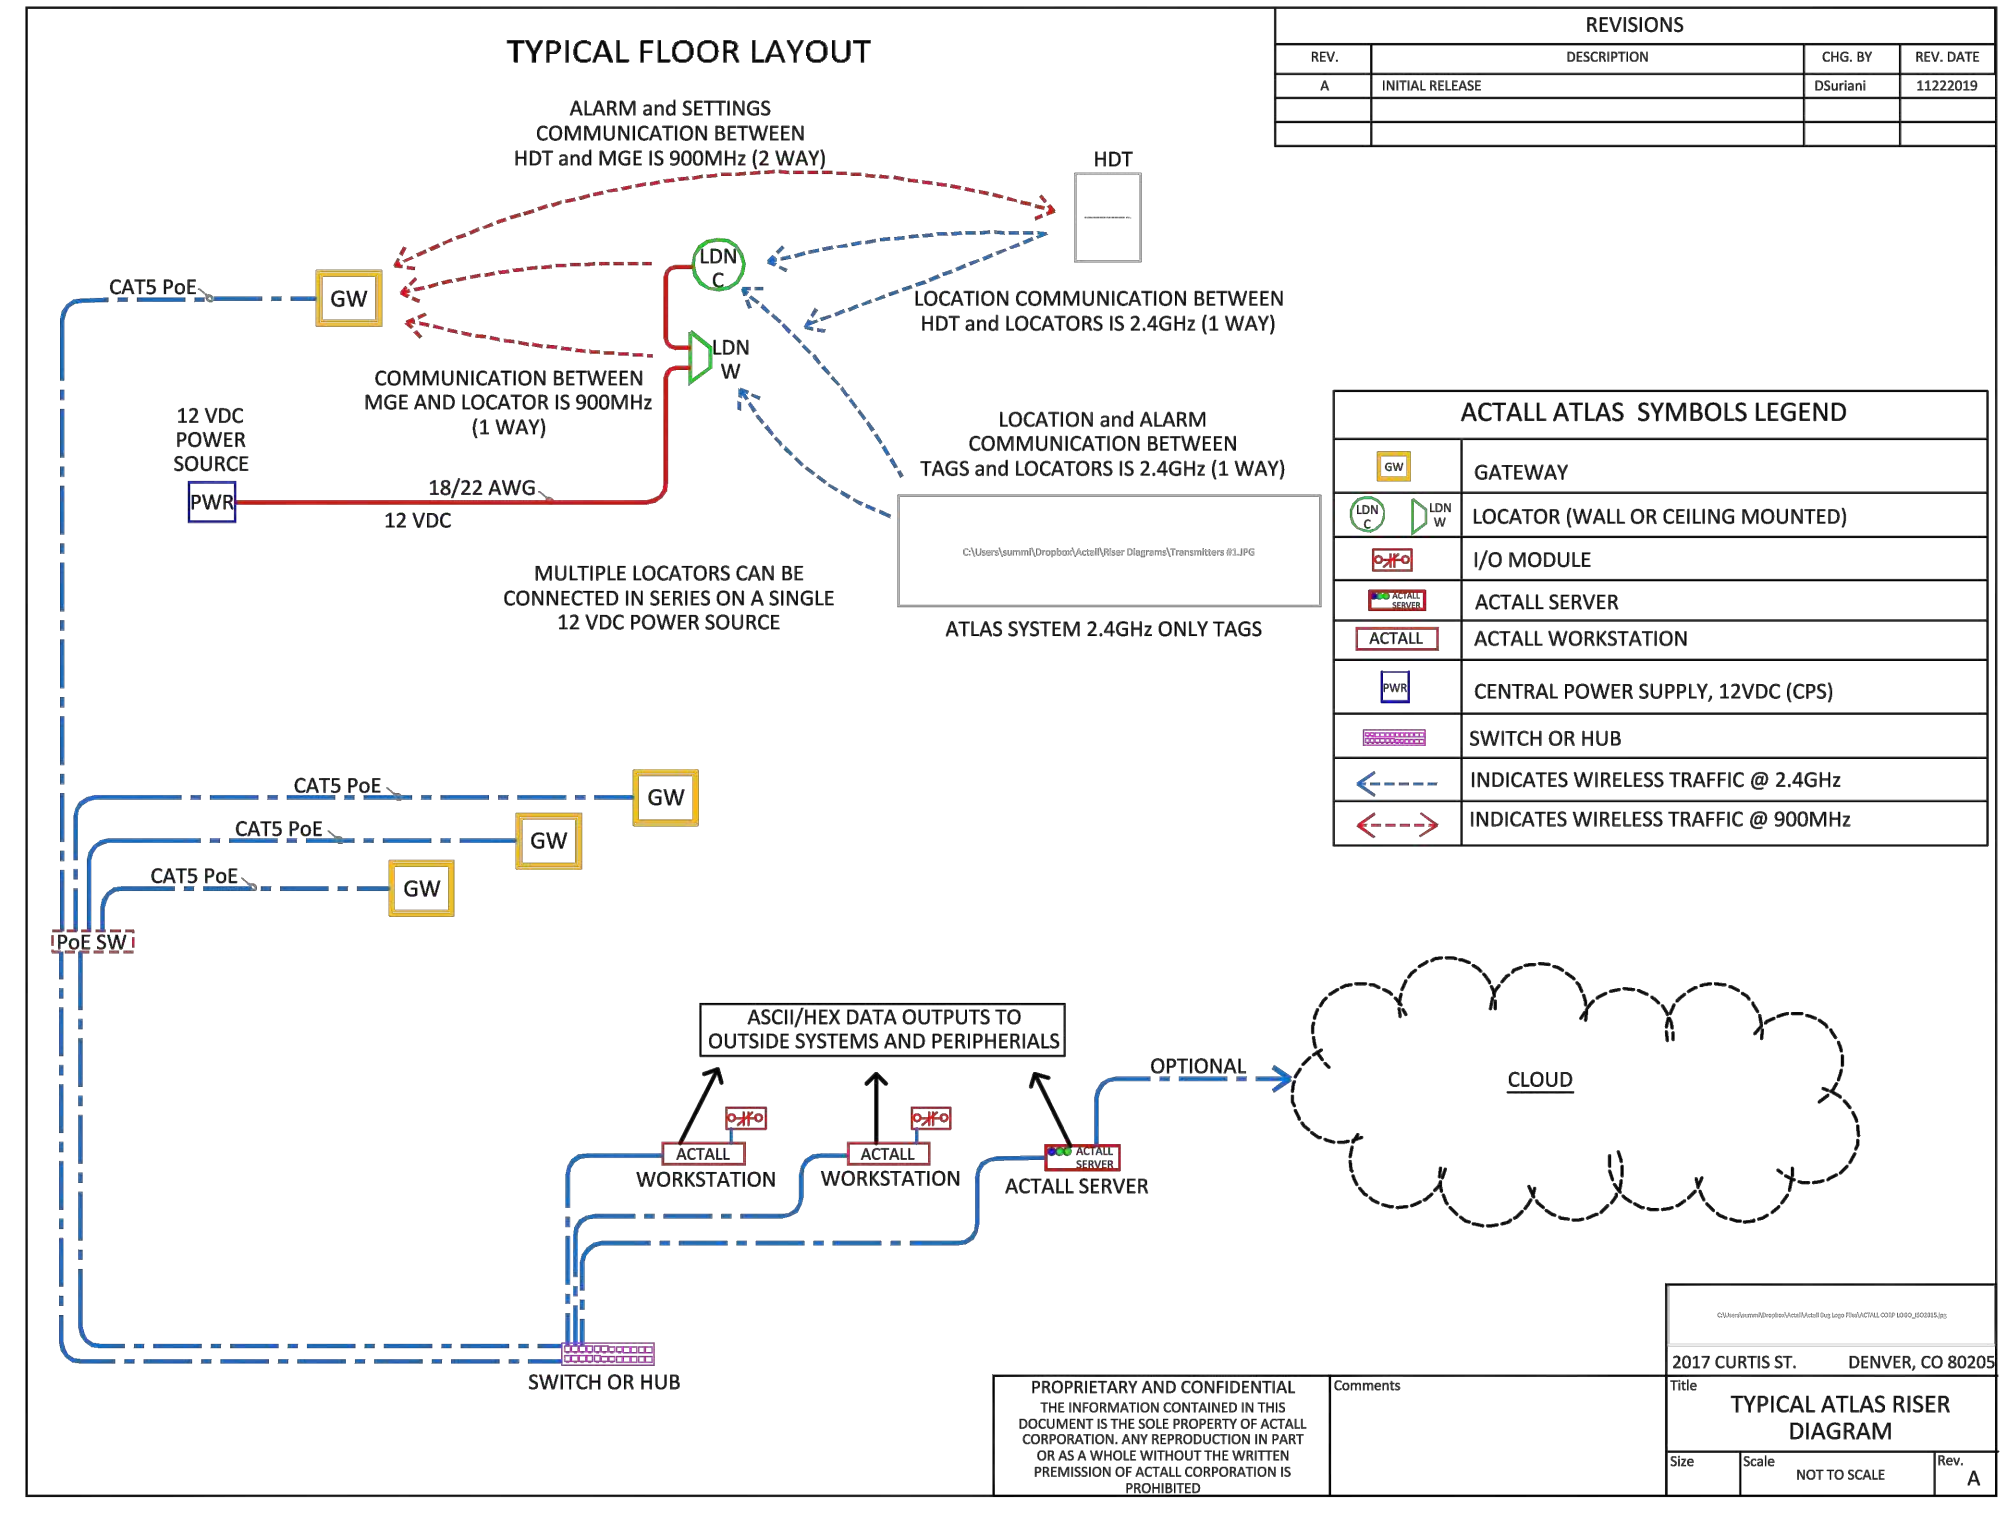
TYPICAL FLOOR LAYOUT

| REVISIONS | | | |
|---|---|---|---|
| REV. | DESCRIPTION | CHG. BY | REV. DATE |
| A | INITIAL RELEASE | DSuriani | 11222019 |
| | | | |
| | | | |

ALARM and SETTINGS COMMUNICATION BETWEEN HDT and MGE IS 900MHz (2 WAY)

HDT

CAT5 PoE

GW

LDN C

LDN W

LOCATION COMMUNICATION BETWEEN HDT and LOCATORS IS 2.4GHz (1 WAY)

COMMUNICATION BETWEEN MGE AND LOCATOR IS 900MHz (1 WAY)

12 VDC POWER SOURCE

PWR

18/22 AWG

12 VDC

LOCATION and ALARM COMMUNICATION BETWEEN TAGS and LOCATORS IS 2.4GHz (1 WAY)

C:\Users\summi\Dropbox\Actall\Riser Diagrams\Transmitters #1.JPG

MULTIPLE LOCATORS CAN BE CONNECTED IN SERIES ON A SINGLE 12 VDC POWER SOURCE

ATLAS SYSTEM 2.4GHz ONLY TAGS

| ACTALL ATLAS SYMBOLS LEGEND | |
|---|---|
| GW | GATEWAY |
| LDN C LDN W | LOCATOR (WALL OR CEILING MOUNTED) |
| | I/O MODULE |
| ACTALL SERVER | ACTALL SERVER |
| ACTALL | ACTALL WORKSTATION |
| PWR | CENTRAL POWER SUPPLY, 12VDC (CPS) |
| | SWITCH OR HUB |
| | INDICATES WIRELESS TRAFFIC @ 2.4GHz |
| | INDICATES WIRELESS TRAFFIC @ 900MHz |

CAT5 PoE
GW
CAT5 PoE
GW
CAT5 PoE
GW

PoE SW

ASCII/HEX DATA OUTPUTS TO OUTSIDE SYSTEMS AND PERIPHERIALS

OPTIONAL

CLOUD

ACTALL
WORKSTATION

ACTALL
WORKSTATION

ACTALL SERVER
ACTALL SERVER

SWITCH OR HUB

C:\Users\summi\Dropbox\Actall\Actall Dog Logo Files\ACTALL CORP LOGO_020315.jpg

2017 CURTIS ST. DENVER, CO 80205

PROPRIETARY AND CONFIDENTIAL
THE INFORMATION CONTAINED IN THIS DOCUMENT IS THE SOLE PROPERTY OF ACTALL CORPORATION. ANY REPRODUCTION IN PART OR AS A WHOLE WITHOUT THE WRITTEN PREMISSION OF ACTALL CORPORATION IS PROHIBITED

Comments

Title
TYPICAL ATLAS RISER DIAGRAM

Size
Scale
NOT TO SCALE
Rev.
A